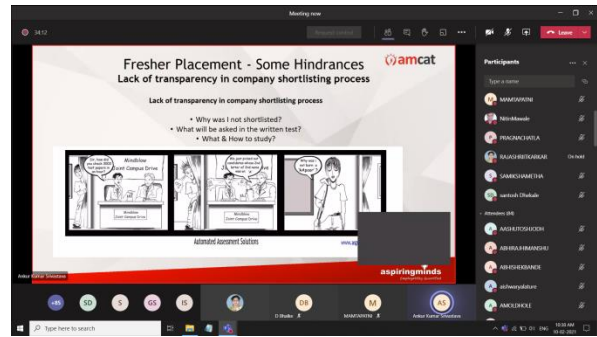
Meeting now

34:12

Request control

Leave

Fresher Placement - Some Hindrances

Lack of transparency in company shortlisting process

amcat

Lack of transparency in company shortlisting process

• Why was I not shortlisted?
• What will be asked in the written test?
• What & How to study?

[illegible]

Mindblow Joint Campus Drive

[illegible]

Mindblow Joint Campus Drive

Why was I not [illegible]

Automated Assessment Solutions

aspiringminds

Ankur Kumar Srivastava

Participants

Type a name

MANSWAINI

NitinMawale

PRAGNACHATLA

RAJASHREEKARKAR

On hold

SAMIKSHAMETHA

santosh Dhokale

Attendees (84)

AASHUTOSHJOSHI

ABHIRAJPRIMANSHU

ABHISHEKBANDE

aishwaryalature

AMOLDHOLE

+85

SD

S

GS

IS

DB

D Bhalke

M

MANSWAINI

AS

Ankur Kumar Srivastava

Type here to search

10:38 AM
03-02-2021